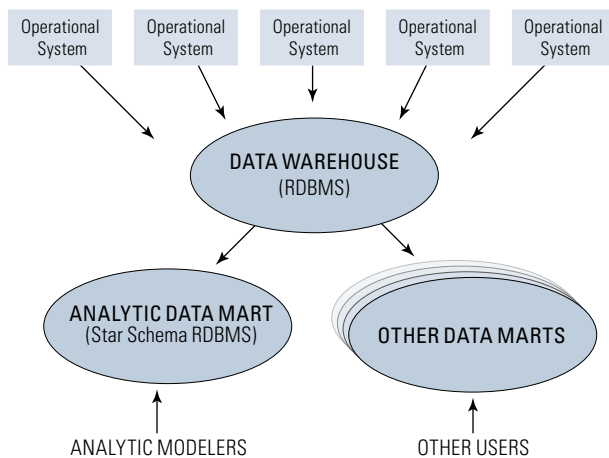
Operational System

Operational System

Operational System

Operational System

Operational System

DATA WAREHOUSE (RDBMS)

ANALYTIC DATA MART (Star Schema RDBMS)

OTHER DATA MARTS

ANALYTIC MODELERS

OTHER USERS